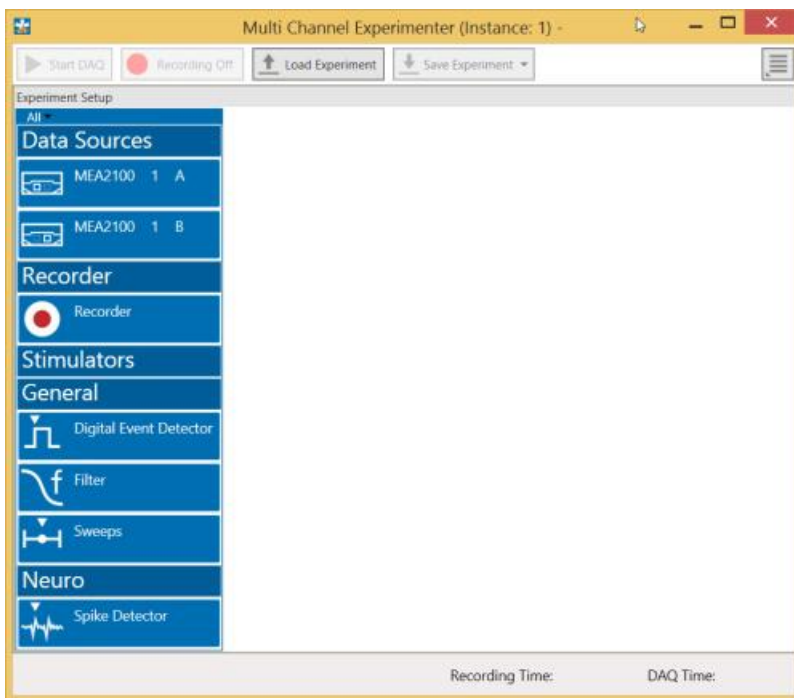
Multi Channel Experimenter (Instance: 1) -

Start DAQ
Recording Off
Load Experiment
Save Experiment

Experiment Setup
All

Data Sources
MEA2100 1 A
MEA2100 1 B

Recorder
Recorder

Stimulators

General
Digital Event Detector
Filter
Sweeps

Neuro
Spike Detector

Recording Time:
DAQ Time: